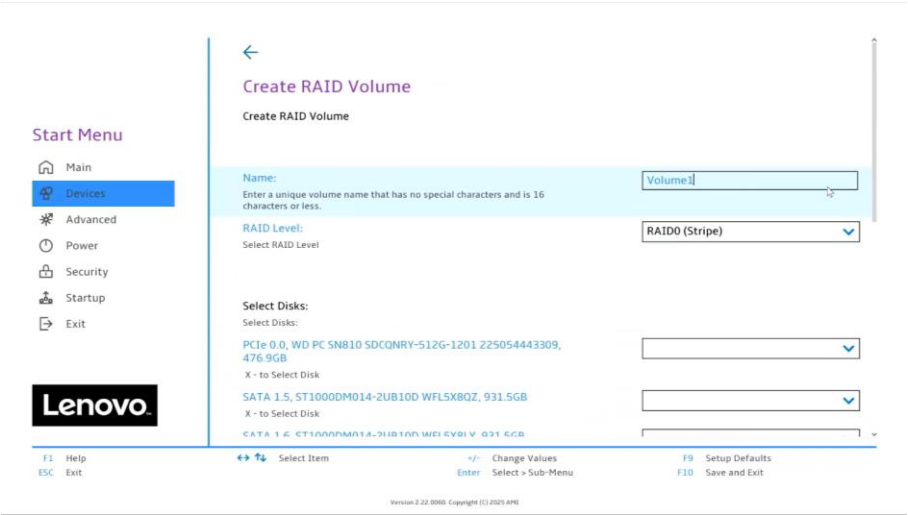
Start Menu

Main

Devices

Advanced

Power

Security

Startup

Exit

Lenovo.

←

Create RAID Volume

Create RAID Volume

Name:

Enter a unique volume name that has no special characters and is 16 characters or less.

Volume1

RAID Level:

Select RAID Level

RAID0 (Stripe)

Select Disks:

Select Disks:

PCIe 0.0, WD PC SN810 SDCQNRY-512G-1201 225054443309, 476.9GB

X - to Select Disk

SATA 1.5, ST1000DM014-2UB10D WFL5X8QZ, 931.5GB

X - to Select Disk

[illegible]

F1 Help

ESC Exit

↔ ⇅ Select Item

+/- Change Values

Enter Select > Sub-Menu

F9 Setup Defaults

F10 Save and Exit

Version 2.22.0060. Copyright (C) 2025 AMI